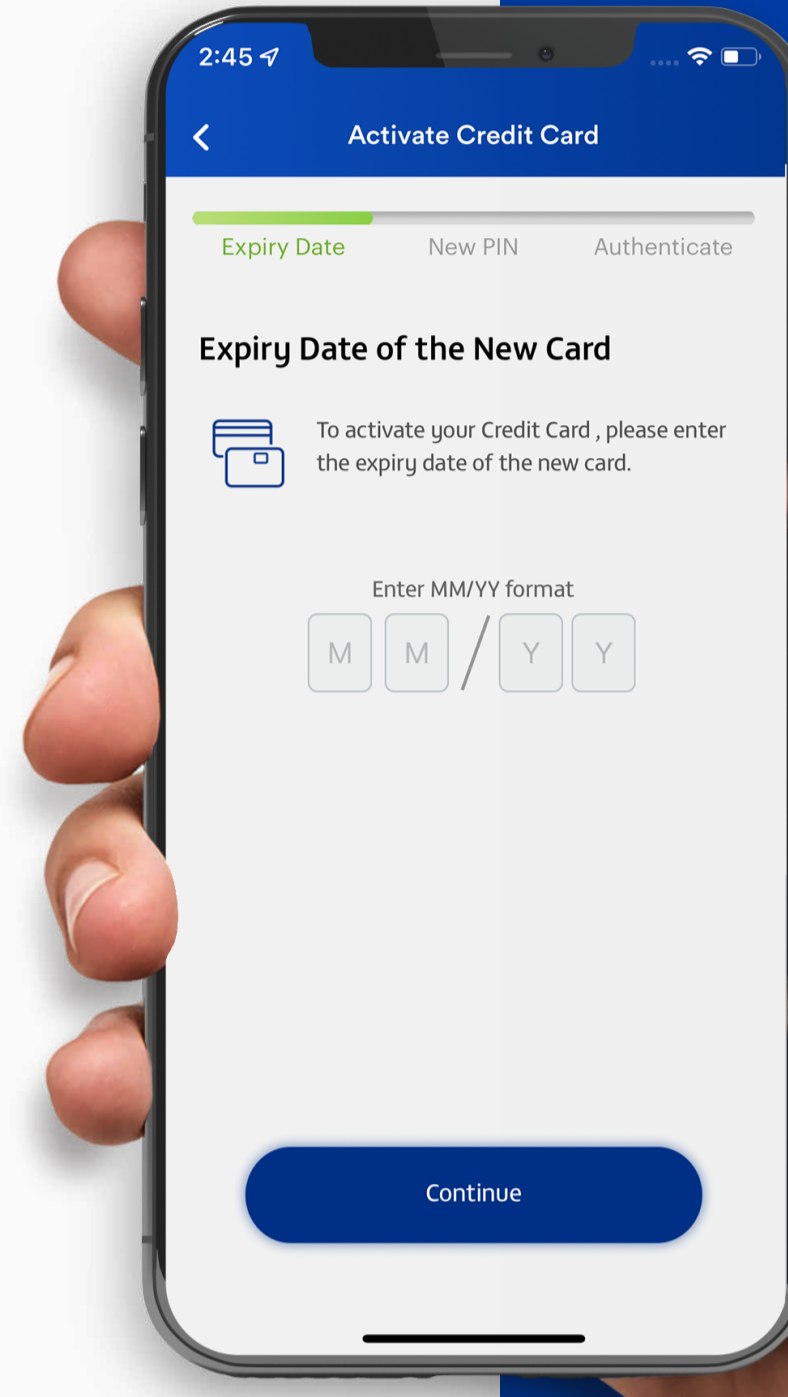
2:45

Activate Credit Card

Expiry Date New PIN Authenticate

Expiry Date of the New Card

To activate your Credit Card , please enter the expiry date of the new card.

Enter MM/YY format

M M / Y Y

Continue